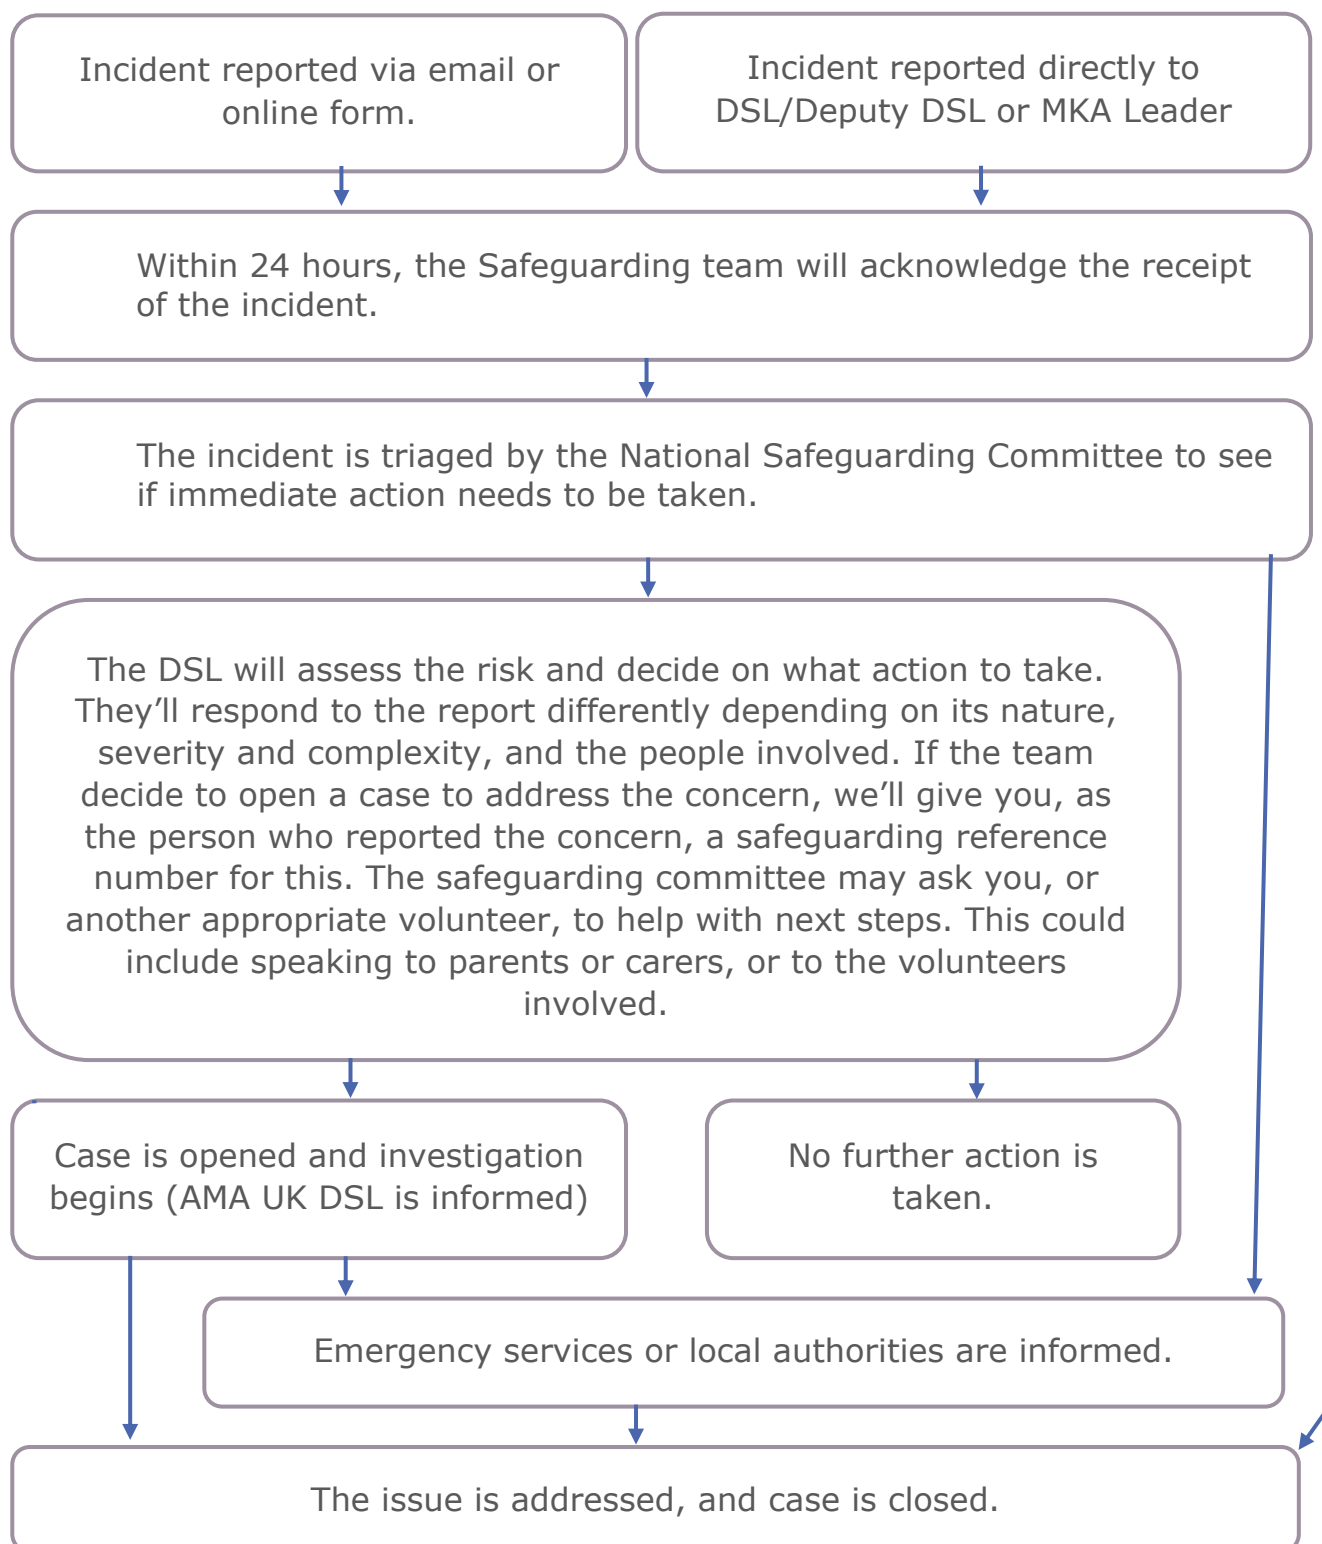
Incident reported via email or online form.

Incident reported directly to DSL/Deputy DSL or MKA Leader

Within 24 hours, the Safeguarding team will acknowledge the receipt of the incident.

The incident is triaged by the National Safeguarding Committee to see if immediate action needs to be taken.

The DSL will assess the risk and decide on what action to take. They’ll respond to the report differently depending on its nature, severity and complexity, and the people involved. If the team decide to open a case to address the concern, we’ll give you, as the person who reported the concern, a safeguarding reference number for this. The safeguarding committee may ask you, or another appropriate volunteer, to help with next steps. This could include speaking to parents or carers, or to the volunteers involved.

Case is opened and investigation begins (AMA UK DSL is informed)

No further action is taken.

Emergency services or local authorities are informed.

The issue is addressed, and case is closed.